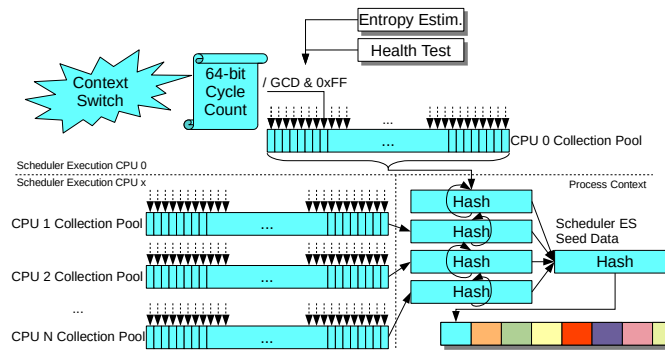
Entropy Estim.

Health Test

Context Switch

64-bit Cycle Count

/ GCD & 0xFF

...

...

CPU 0 Collection Pool

Scheduler Execution CPU 0

Scheduler Execution CPU x

Process Context

CPU 1 Collection Pool

...

Hash

Hash

Scheduler ES Seed Data

CPU 2 Collection Pool

...

Hash

Hash

...

CPU N Collection Pool

...

Hash